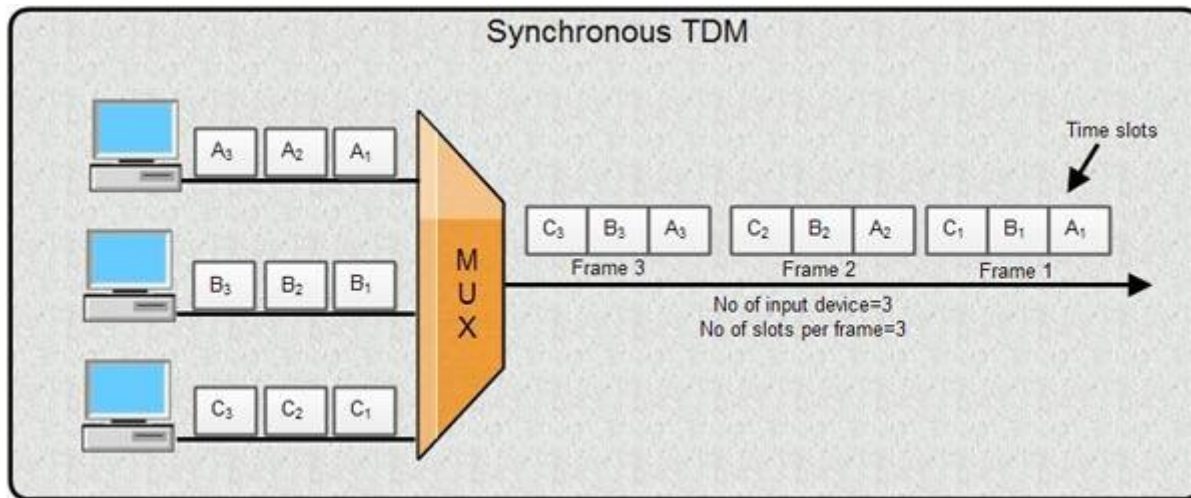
Synchronous TDM

$A_3$ $A_2$ $A_1$

$B_3$ $B_2$ $B_1$

$C_3$ $C_2$ $C_1$

M U X

Time slots

$C_3$ $B_3$ $A_3$

Frame 3

$C_2$ $B_2$ $A_2$

Frame 2

$C_1$ $B_1$ $A_1$

Frame 1

No of input device=3
No of slots per frame=3